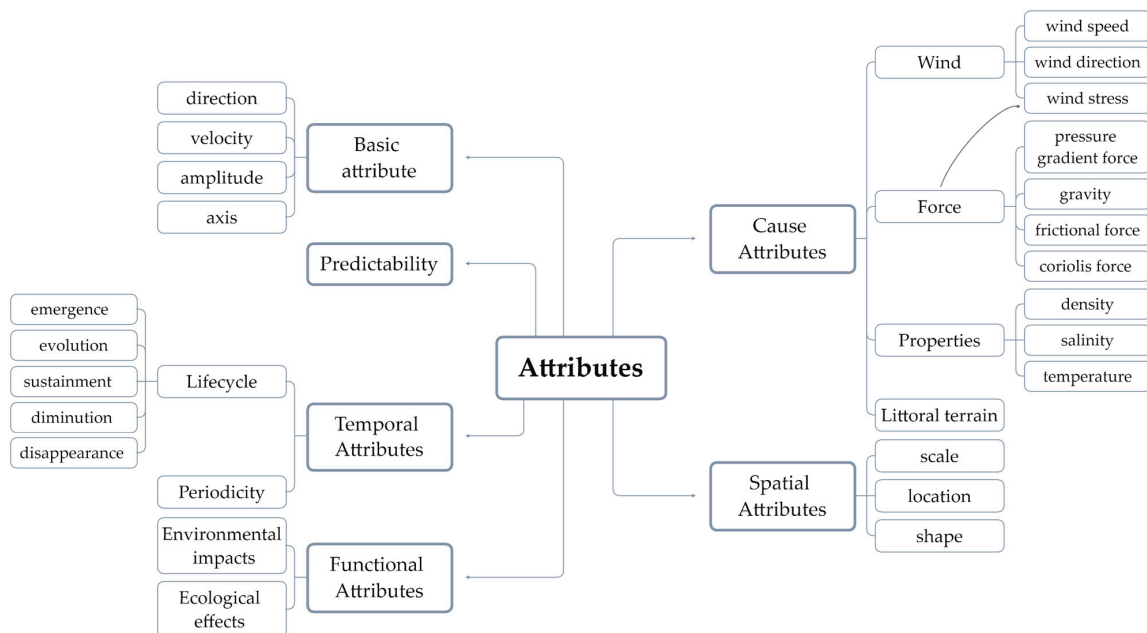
Attributes

Basic attribute
direction
velocity
amplitude
axis

Predictability

Temporal Attributes
Lifecycle
emergence
evolution
sustainment
diminution
disappearance
Periodicity

Functional Attributes
Environmental impacts
Ecological effects

Cause Attributes
Wind
wind speed
wind direction
wind stress
Force
pressure gradient force
gravity
frictional force
coriolis force
Properties
density
salinity
temperature
Littoral terrain

Spatial Attributes
scale
location
shape